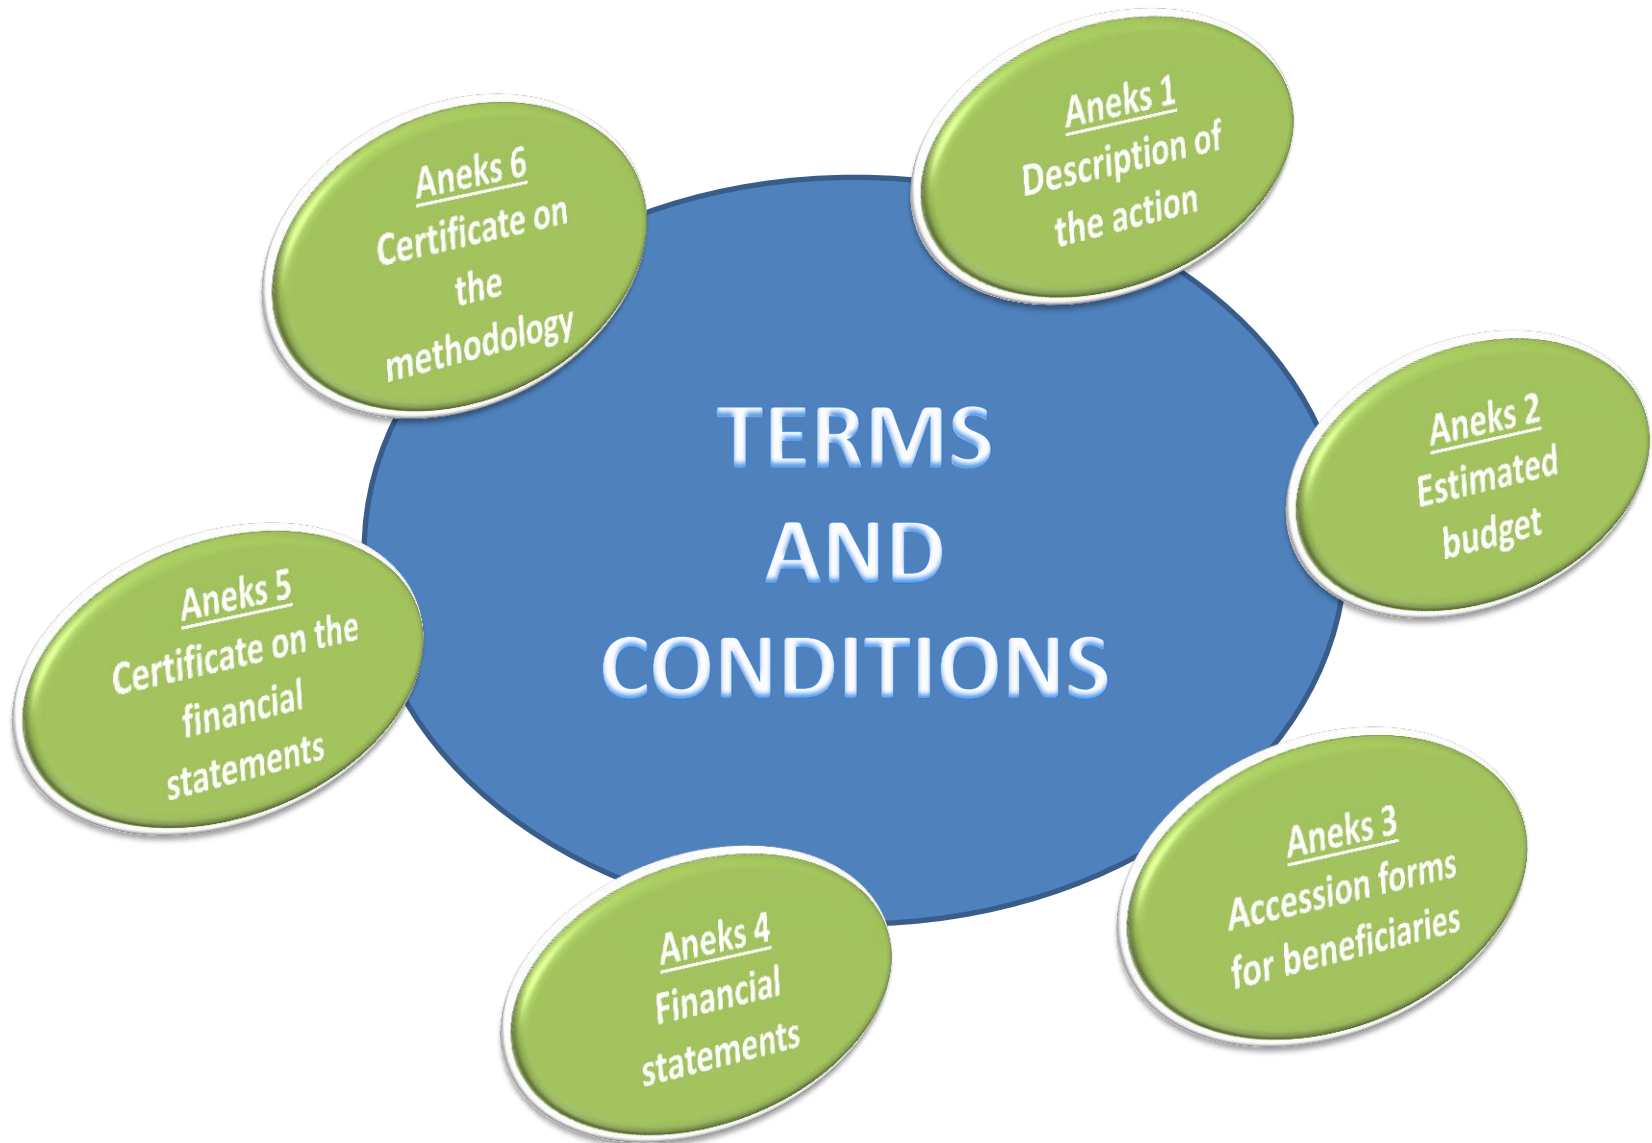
TERMS AND CONDITIONS

Aneks 1
Description of the action

Aneks 2
Estimated budget

Aneks 3
Accession forms for beneficiaries

Aneks 4
Financial statements

Aneks 5
Certificate on the financial statements

Aneks 6
Certificate on the methodology